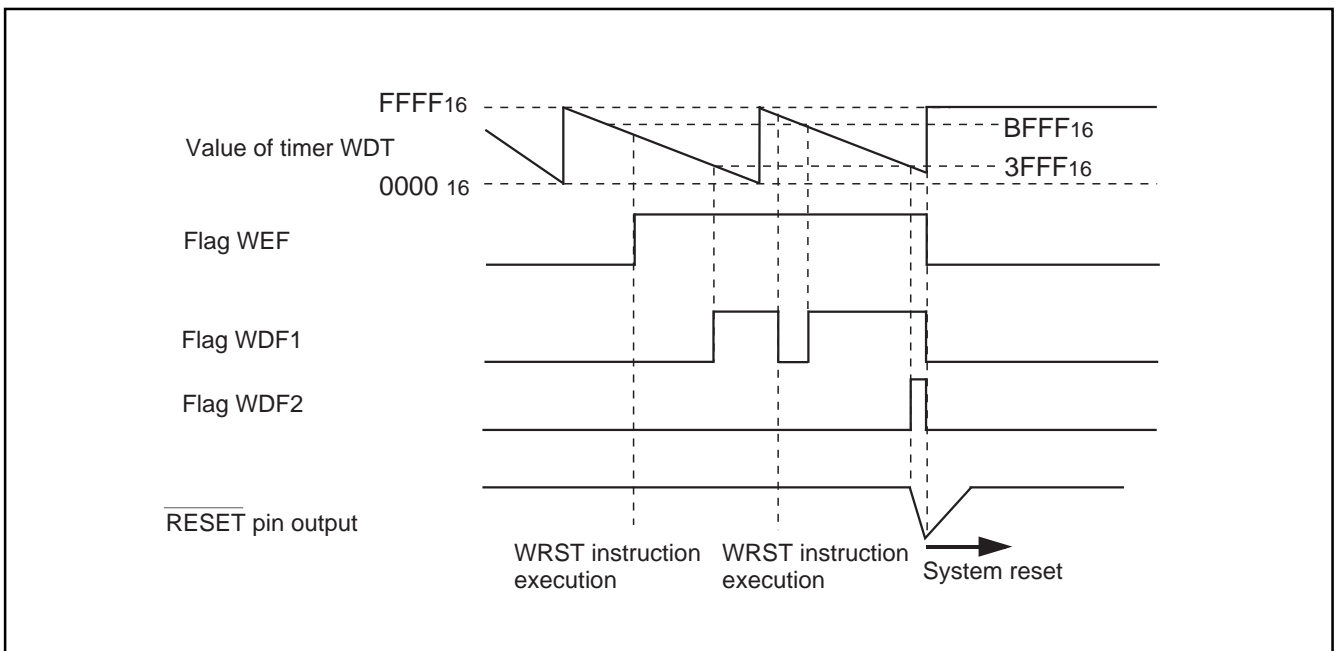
$FFFF_{16}$

Value of timer WDT

$0000_{16}$

$BFFF_{16}$

$3FFF_{16}$

Flag WEF

Flag WDF1

Flag WDF2

$\overline{RESET}$ pin output

WRST instruction execution

WRST instruction execution

System reset